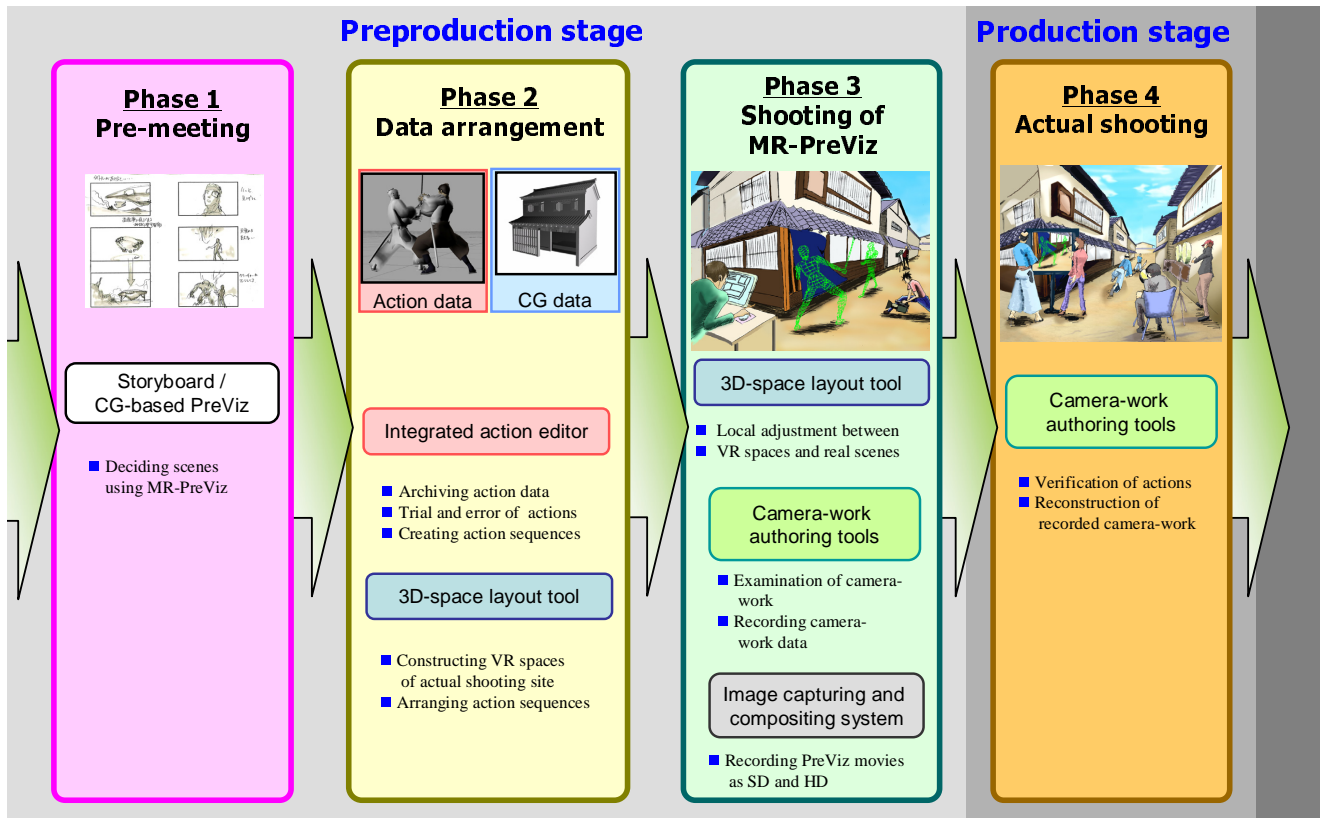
Preproduction stage

Production stage

Phase 1
Pre-meeting

Storyboard / CG-based PreViz

Deciding scenes using MR-PreViz

Phase 2
Data arrangement

Action data

CG data

Integrated action editor

Archiving action data
Trial and error of actions
Creating action sequences

3D-space layout tool

Constructing VR spaces of actual shooting site
Arranging action sequences

Phase 3
Shooting of MR-PreViz

3D-space layout tool

Local adjustment between VR spaces and real scenes

Camera-work authoring tools

Examination of camera-work
Recording camera-work data

Image capturing and compositing system

Recording PreViz movies as SD and HD

Phase 4
Actual shooting

Camera-work authoring tools

Verification of actions
Reconstruction of recorded camera-work